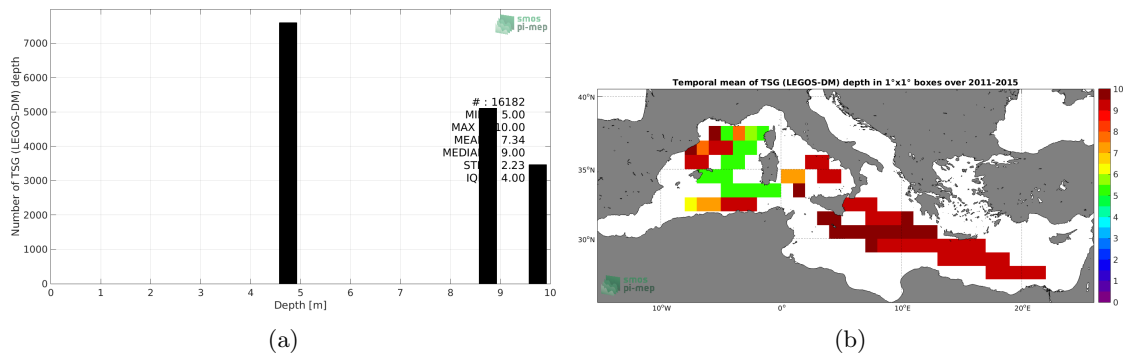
smos pi-mep

Number of TSG (LEGOS-DM) depth

7000
6000
5000
4000
3000
2000
1000
0

# : 16182
MI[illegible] 5.00
MAX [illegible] 10.00
MEA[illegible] 7.34
MEDIA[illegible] 9.00
ST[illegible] 2.23
IQ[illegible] 4.00

0 1 2 3 4 5 6 7 8 9 10
Depth [m]

(a)

Temporal mean of TSG (LEGOS-DM) depth in 1°x1° boxes over 2011-2015

40°N
35°N
30°N

10°W 0° 10°E 20°E

smos pi-mep

10
9
8
7
6
5
4
3
2
1
0

(b)